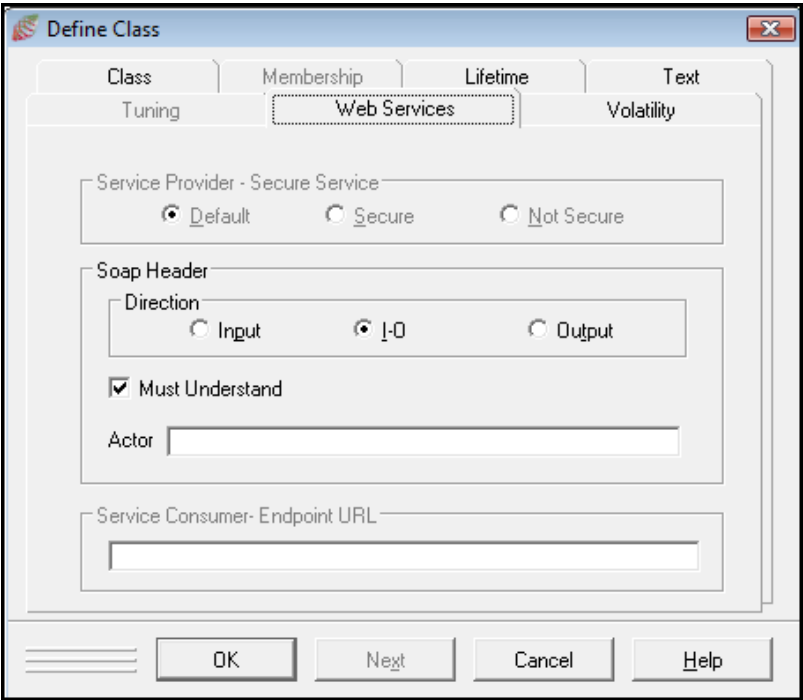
Define Class

Class
Membership
Lifetime
Text
Tuning
Web Services
Volatility

Service Provider - Secure Service
Default
Secure
Not Secure

Soap Header
Direction
Input
I-O
Output

Must Understand

Actor

Service Consumer- Endpoint URL

OK
Next
Cancel
Help